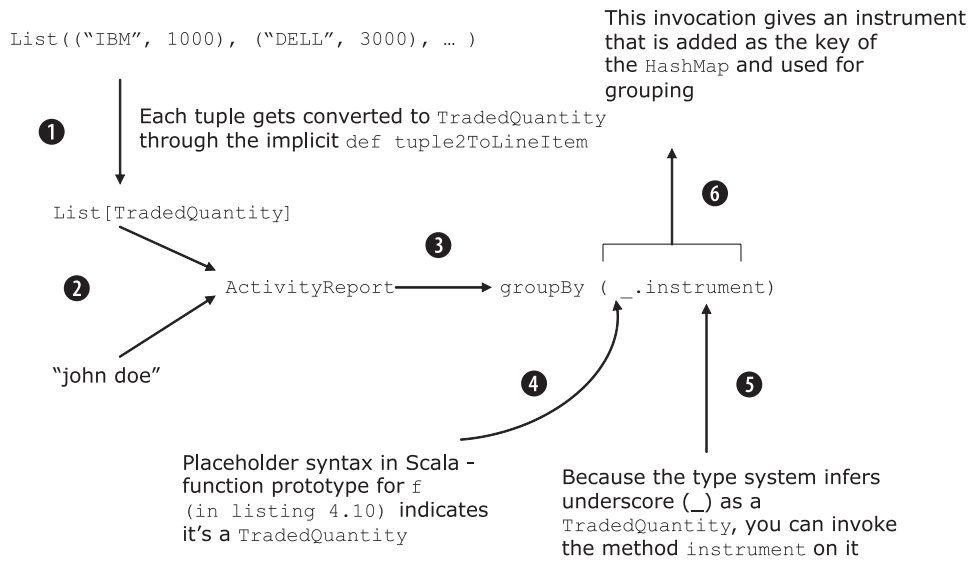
This invocation gives an instrument that is added as the key of the HashMap and used for grouping

List(("IBM", 1000), ("DELL", 3000), … )

1

Each tuple gets converted to TradedQuantity through the implicit def tuple2ToLineItem

6

List[TradedQuantity]

3

2

ActivityReport

groupBy ( _.instrument)

"john doe"

4

5

Placeholder syntax in Scala - function prototype for f (in listing 4.10) indicates it's a TradedQuantity

Because the type system infers underscore (_) as a TradedQuantity, you can invoke the method instrument on it